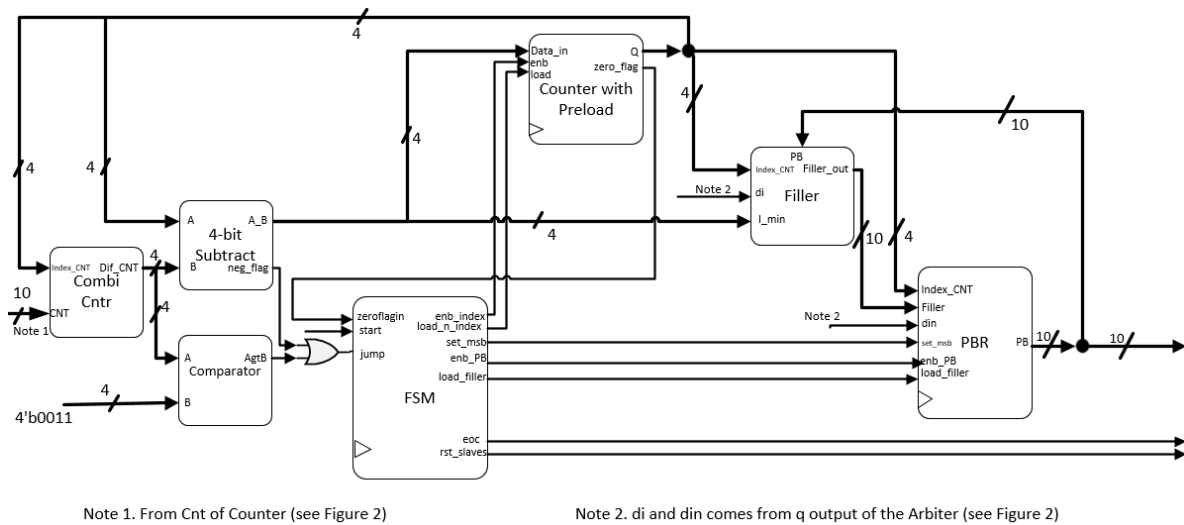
4

Data_in
enb
load
Q
zero_flag
Counter with Preload

4

4

10

4

4

PB
Index_CNT
Filler_out
Note 2
di
Filler
I_min

A
A_B
4-bit Subtract
B
neg_flag

4

10

4

Index_CNT
Dif_CNT
Combi Cntr
CNT

4

4

10

Note 1

Index_CNT
Filler
din
Note 2
PBR
set_msb
PB
enb_PB
load_filler

10

10

zeroflagin
start
jump
enb_index
load_n_index
set_msb
enb_PB
load_filler
FSM
eoc
rst_slaves

A
AgtB
Comparator
B

4

4'b0011

Note 1. From Cnt of Counter (see Figure 2)

Note 2. di and din comes from q output of the Arbiter (see Figure 2)